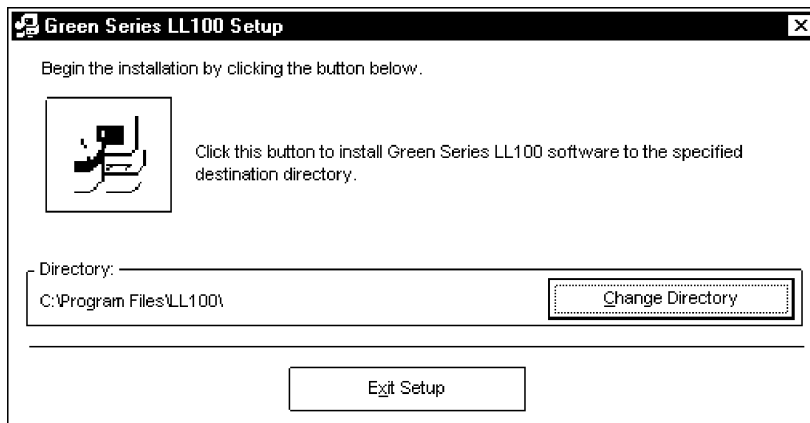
Green Series LL100 Setup

Begin the installation by clicking the button below.

Click this button to install Green Series LL100 software to the specified destination directory.

Directory:

C:\Program Files\LL100\

Change Directory

Exit Setup